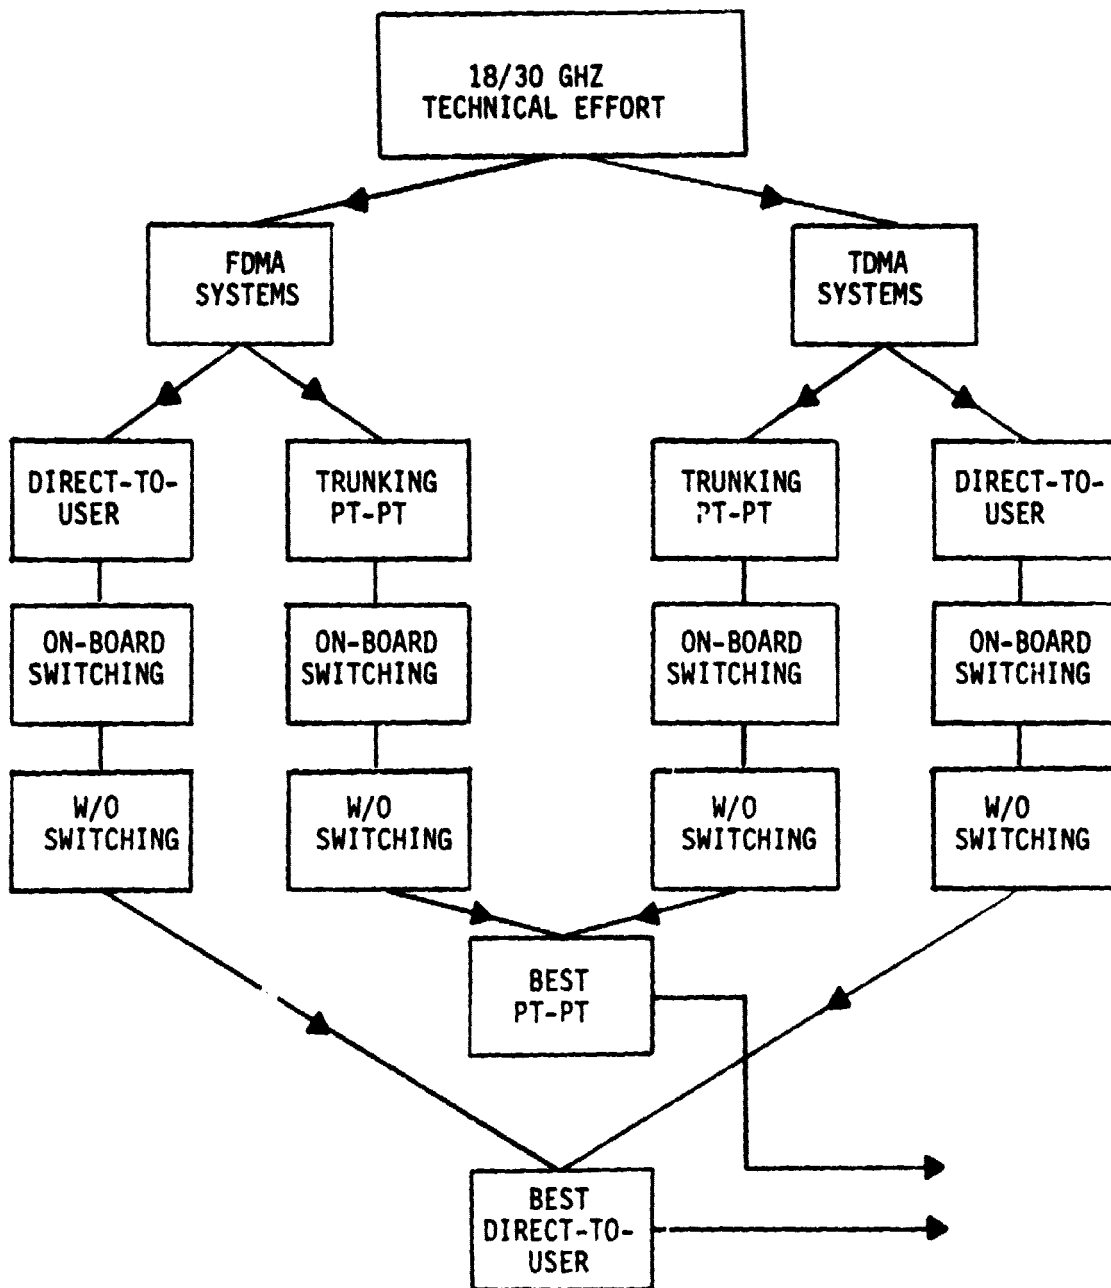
18/30 GHZ
TECHNICAL EFFORT

FDMA
SYSTEMS

TDMA
SYSTEMS

DIRECT-TO-USER

TRUNKING
PT-PT

TRUNKING
PT-PT

DIRECT-TO-USER

ON-BOARD
SWITCHING

ON-BOARD
SWITCHING

ON-BOARD
SWITCHING

ON-BOARD
SWITCHING

W/O
SWITCHING

W/O
SWITCHING

W/O
SWITCHING

W/O
SWITCHING

BEST
PT-PT

BEST
DIRECT-TO-USER